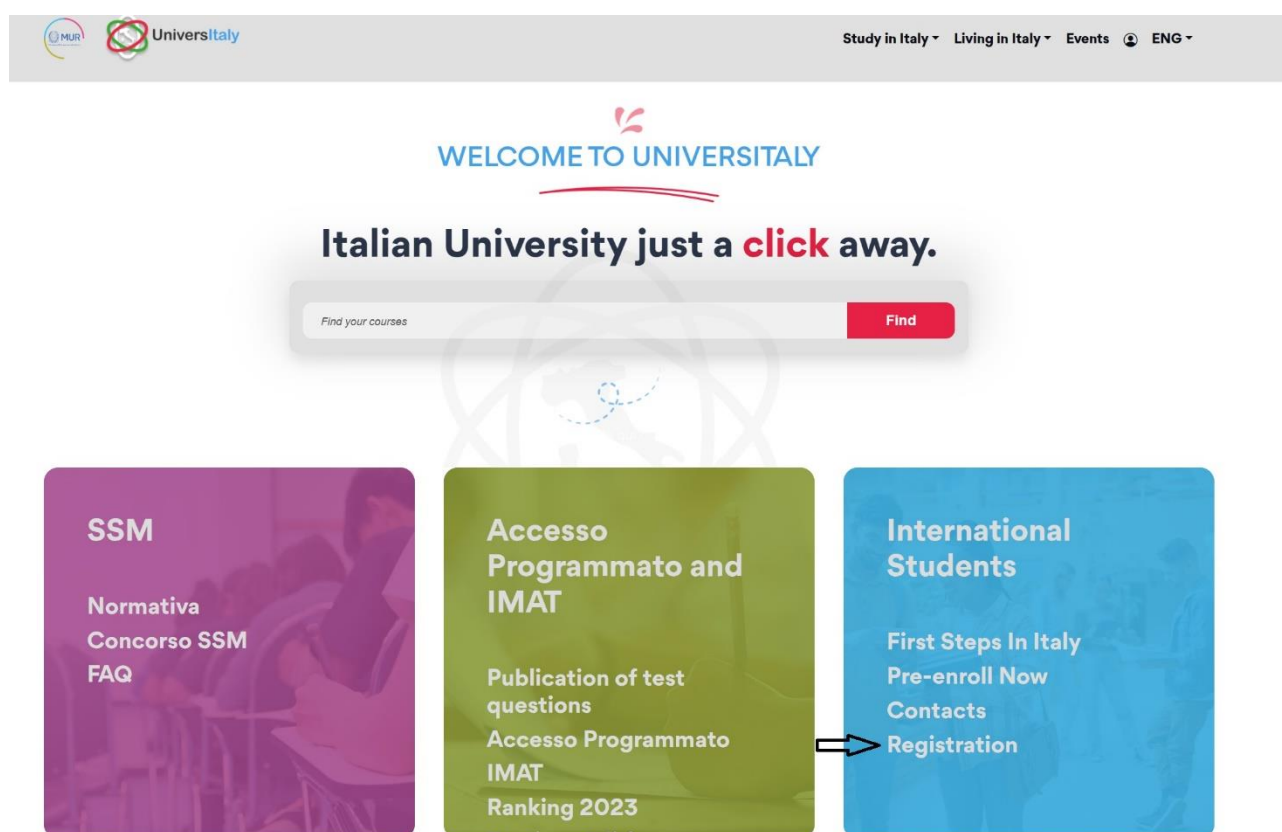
MUR UniversItaly

Study in Italy Living in Italy Events ENG

WELCOME TO UNIVERSITALY

Italian University just a click away.

Find your courses

Find

SSM

Normativa
Concorso SSM
FAQ

Accesso Programmato and IMAT

Publication of test questions
Accesso Programmato
IMAT
Ranking 2023

International Students

First Steps In Italy
Pre-enroll Now
Contacts
Registration